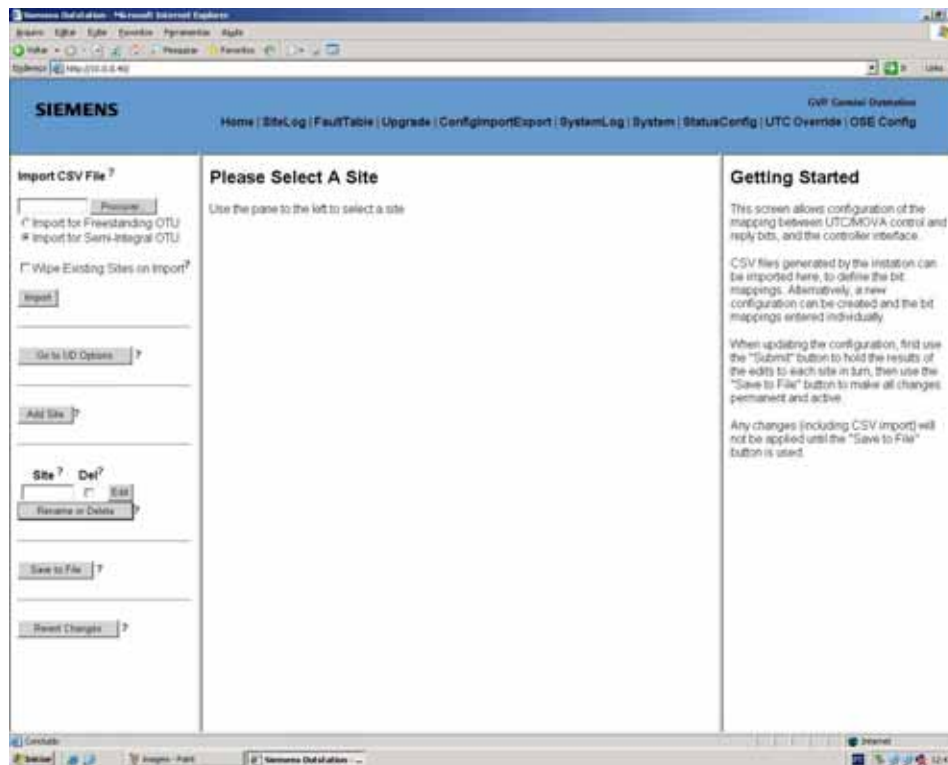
Siemens Outstation - Microsoft Internet Explorer

Arquivo Editar Exibir Favoritos Ferramentas Ajuda

Voltar Pesquisar Favoritos

Endereço http://10.0.0.40/

Ir Links

SIEMENS

GVF Central Outstation

Home | SiteLog | FaultTable | Upgrade | ConfigImportExport | SystemLog | System | StatusConfig | UTC Override | OSE Config

Import CSV File ?

Procurar...

Import for Freestanding OTU

Import for Semi-Integral OTU

Wipe Existing Sites on Import?

Import

Go to UD Options ?

Add Site ?

Site ? Del?

Edit

Rename or Delete ?

Save to File ?

Revert Changes ?

Please Select A Site

Use the pane to the left to select a site.

Getting Started

This screen allows configuration of the mapping between UTC/MOVA control and reply bits, and the controller interface.

CSV files generated by the instation can be imported here, to define the bit mappings. Alternatively, a new configuration can be created and the bit mappings entered individually.

When updating the configuration, first use the "Submit" button to hold the results of the edits to each site in turn, then use the "Save to File" button to make all changes permanent and active.

Any changes (including CSV import) will not be applied until the "Save to File" button is used.

Concluído

Internet

Iniciar

Imagem - Paint

Siemens Outstation ...